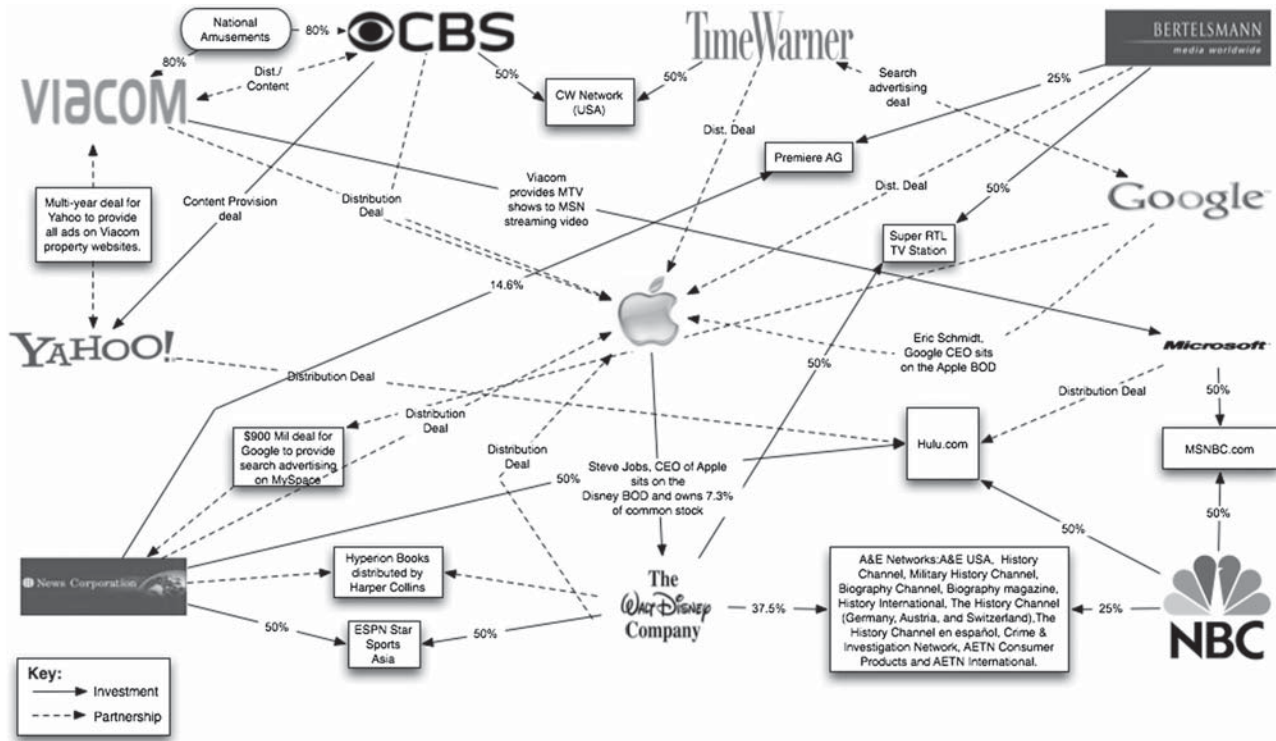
National Amusements

80%

CBS

TimeWarner

BERTELSMANN
media worldwide

80%

Dist./ Content

50%

50%

CW Network (USA)

Search advertising deal

25%

Viacom

Dist. Deal

Premiere AG

Viacom provides MTV shows to MSN streaming video

Dist. Deal

50%

Google

Multi-year deal for Yahoo to provide all ads on Viacom property websites.

Content Provision deal

Distribution Deal

Super RTL TV Station

14.6%

Yahoo!

Eric Schmidt, Google CEO sits on the Apple BOD

50%

Microsoft

Distribution Deal

Distribution Deal

50%

Distribution Deal

$900 Mil deal for Google to provide search advertising on MySpace

Hulu.com

MSNBC.com

Distribution Deal

Steve Jobs, CEO of Apple sits on the Disney BOD and owns 7.3% of common stock

50%

50%

50%

News Corporation

Hyperion Books distributed by Harper Collins

The Walt Disney Company

37.5%

A&E Networks:A&E USA, History Channel, Military History Channel, Biography Channel, Biography magazine, History International, The History Channel (Germany, Austria, and Switzerland),The History Channel en español, Crime & Investigation Network, AETN Consumer Products and AETN International.

25%

NBC

50%

ESPN Star Sports Asia

50%

Key:
Investment
Partnership